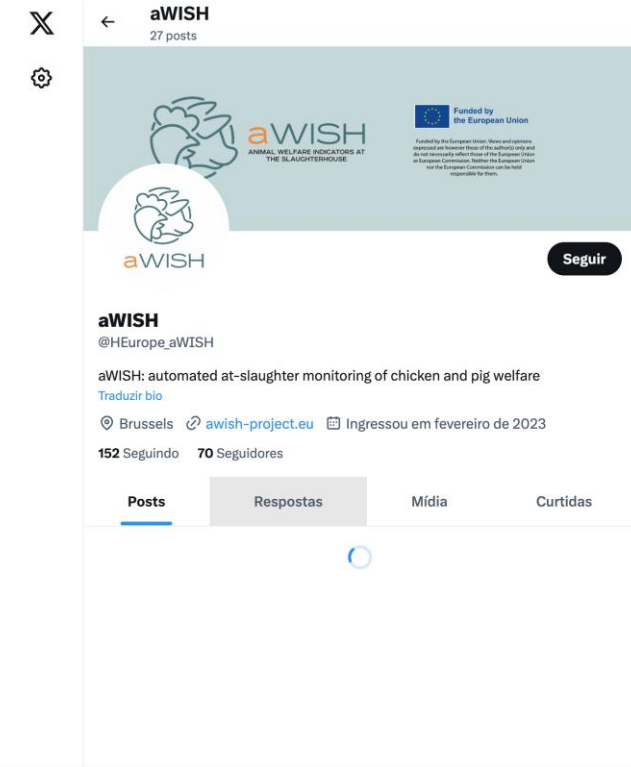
aWISH
27 posts

aWISH
ANIMAL WELFARE INDICATORS AT THE SLAUGHTERHOUSE

Funded by the European Union

Funded by the European Union. Views and opinions expressed are however those of the author(s) only and do not necessarily reflect those of the European Union or European Commission. Neither the European Union nor the European Commission can be held responsible for them.

aWISH

Seguir

aWISH
@HEurope_aWISH

aWISH: automated at-slaughter monitoring of chicken and pig welfare
Traduzir bio

Brussels awish-project.eu Ingressou em fevereiro de 2023

152 Seguindo 70 Seguidores

Posts Respostas Mídia Curtidas